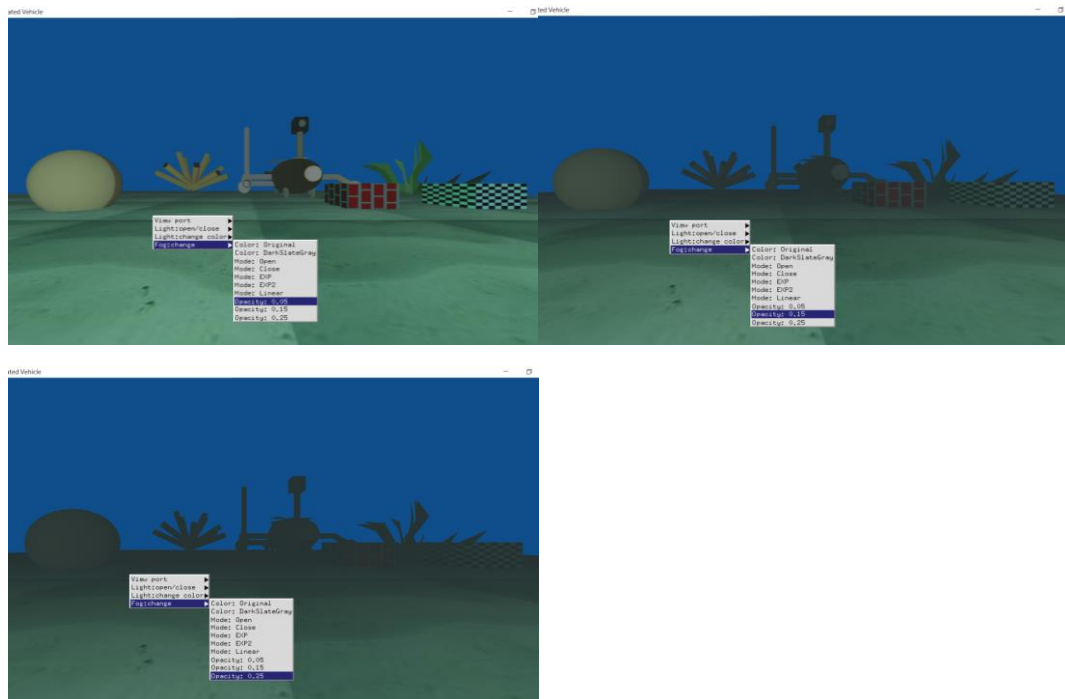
ated Vehicle

View port
Light:open/close
Light:change color
Fog:change

Color: Original
Color: DarkSlateGray
Mode: Open
Mode: Close
Mode: EXP
Mode: EXP2
Mode: Linear
Opacity: 0.05
Opacity: 0.15
Opacity: 0.25

ted Vehicle

View port
Light:open/close
Light:change color
Fog:change

Color: Original
Color: DarkSlateGray
Mode: Open
Mode: Close
Mode: EXP
Mode: EXP2
Mode: Linear
Opacity: 0.05
Opacity: 0.15
Opacity: 0.25

ated Vehicle

View port
Light:open/close
Light:change color
Fog:change

Color: Original
Color: DarkSlateGray
Mode: Open
Mode: Close
Mode: EXP
Mode: EXP2
Mode: Linear
Opacity: 0.05
Opacity: 0.15
Opacity: 0.25